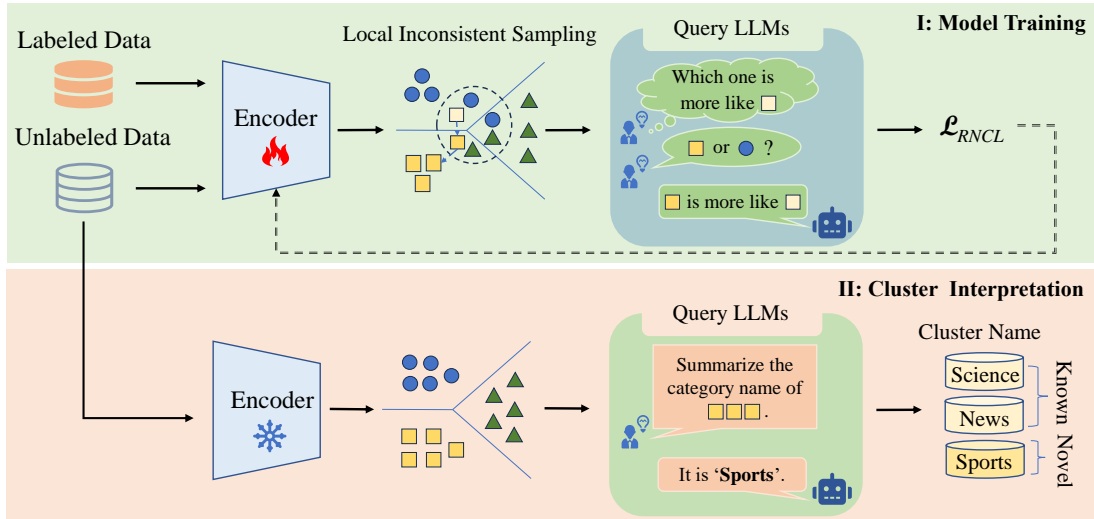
I: Model Training

Labeled Data

Unlabeled Data

Encoder

Local Inconsistent Sampling

Query LLMs

Which one is more like

or ?

is more like

$\mathcal{L}_{RNCL}$

II: Cluster Interpretation

Encoder

Query LLMs

Summarize the category name of .

It is '**Sports**'.

Cluster Name

Science

News

Sports

Known

Novel